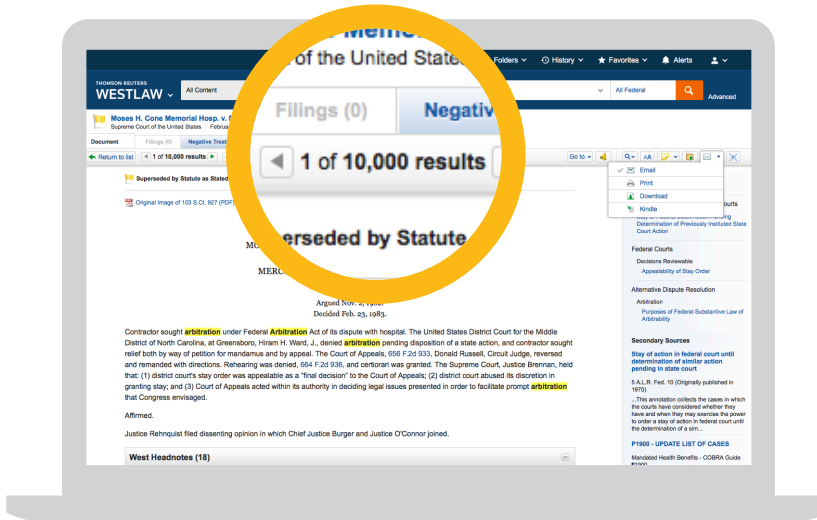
Memo
of the United States

Filings (0)
Negativ

1 of 10,000 results

Superseded by Statute

Folders History Favorites Alerts

THOMSON REUTERS
WESTLAW

All Content

All Federal

Advanced

Moses H. Cone Memorial Hosp. v. M
Supreme Court of the United States Februa

Document Filings (0) Negative Treat

Return to list 1 of 10,000 results

Go to

Email
Print
Download
Kindle

Superseded by Statute as Stated

Original Image of 103 S.Ct. 927 (PDF)

MO

MERC

Argued Nov. 2, 1982.
Decided Feb. 23, 1983.

Contractor sought arbitration under Federal Arbitration Act of its dispute with hospital. The United States District Court for the Middle District of North Carolina, at Greensboro, Hiram H. Ward, J., denied arbitration pending disposition of a state action, and contractor sought relief both by way of petition for mandamus and by appeal. The Court of Appeals, 656 F.2d 933, Donald Russell, Circuit Judge, reversed and remanded with directions. Rehearing was denied, 664 F.2d 936, and certiorari was granted. The Supreme Court, Justice Brennan, held that: (1) district court's stay order was appealable as a "final decision" to the Court of Appeals; (2) district court abused its discretion in granting stay; and (3) Court of Appeals acted within its authority in deciding legal issues presented in order to facilitate prompt arbitration that Congress envisaged.

Affirmed.

Justice Rehnquist filed dissenting opinion in which Chief Justice Burger and Justice O'Connor joined.

West Headnotes (18)

ourts
Determination of Previously Instituted State Court Action

Federal Courts
Decisions Reviewable
Appealability of Stay Order

Alternative Dispute Resolution
Arbitration
Purposes of Federal Substantive Law of Arbitrability

Secondary Sources

Stay of action in federal court until determination of similar action pending in state court

5 A.L.R. Fed. 10 (Originally published in 1970)

...This annotation collects the cases in which the courts have considered whether they have and when they may exercise the power to order a stay of action in federal court until the determination of a sim...

P1900 - UPDATE LIST OF CASES

Mandated Health Benefits - COBRA Guide P1900